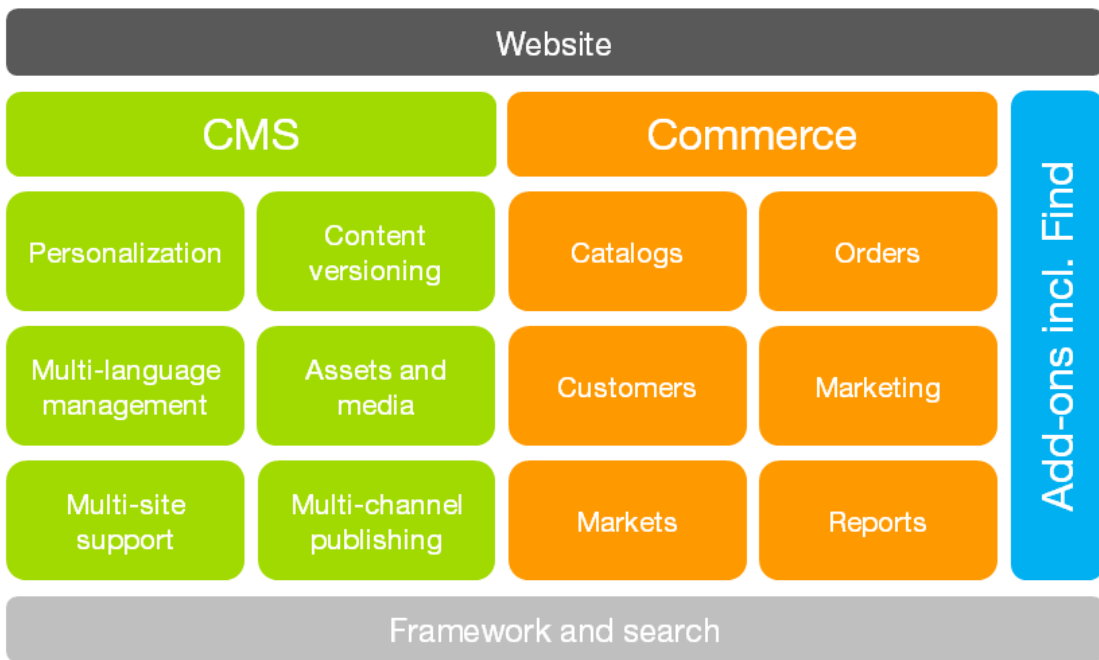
Website

CMS

Personalization

Content versioning

Multi-language management

Assets and media

Multi-site support

Multi-channel publishing

Commerce

Catalogs

Orders

Customers

Marketing

Markets

Reports

Add-ons incl. Find

Framework and search